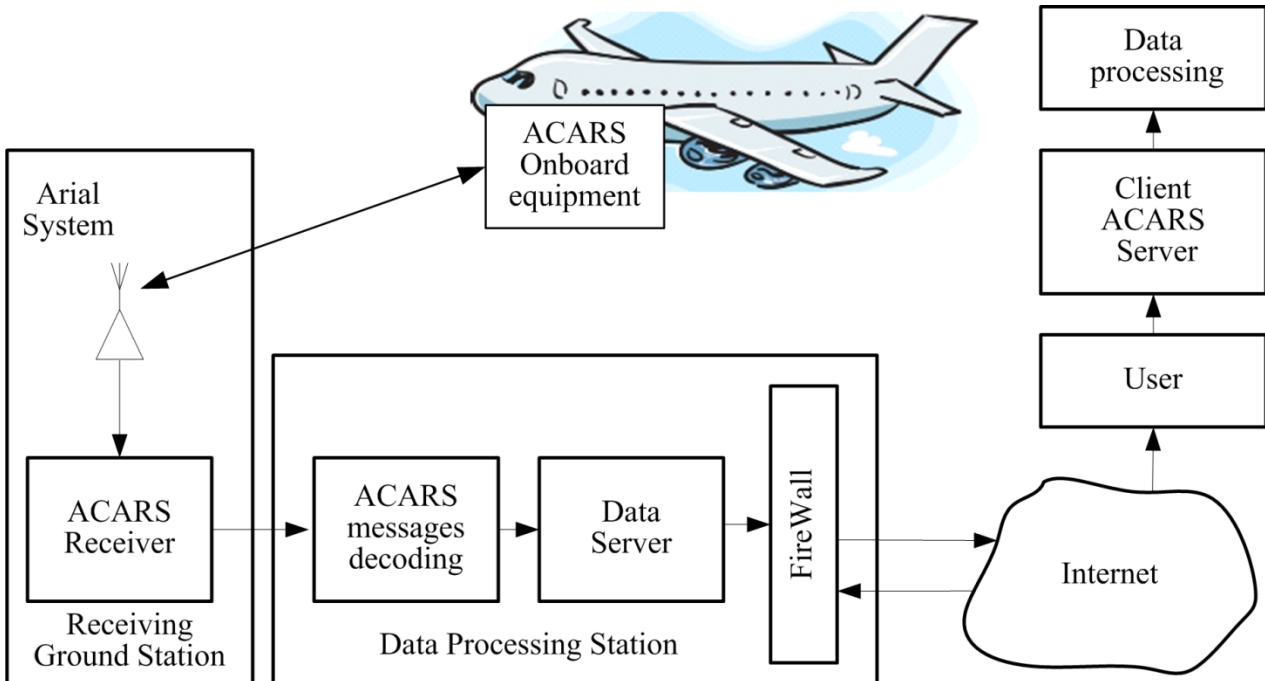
Data processing

Client ACARS Server

User

ACARS Onboard equipment

Arial System

ACARS Receiver

Receiving Ground Station

ACARS messages decoding

Data Server

FireWall

Data Processing Station

Internet